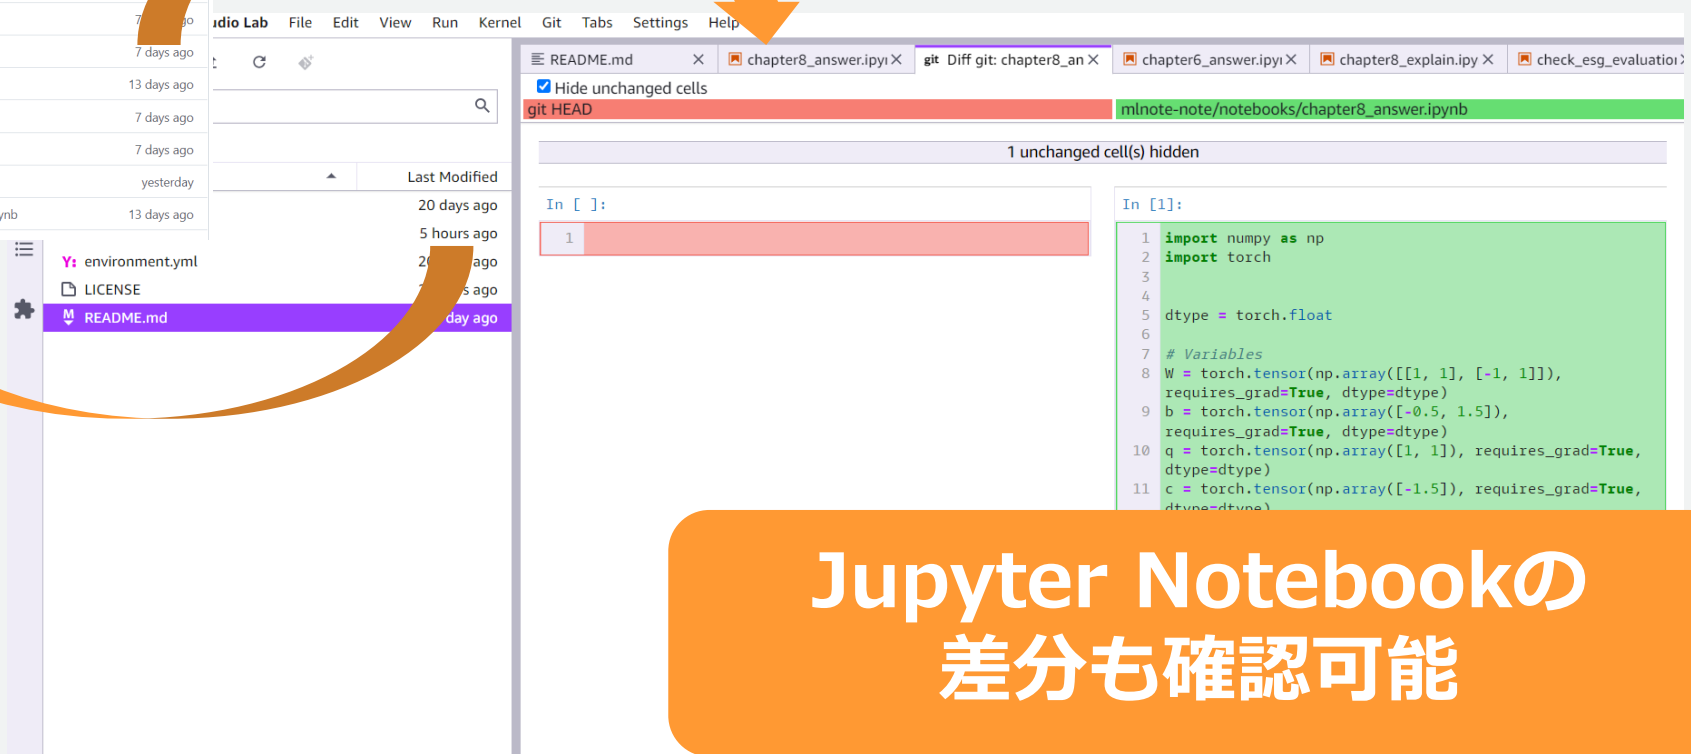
7 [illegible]go
7 days ago
13 days ago
7 days ago
7 days ago
yesterday
ynb 13 days ago

udio Lab File Edit View Run Kernel Git Tabs Settings Help

Last Modified
20 days ago
5 hours ago
environment.yml 2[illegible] ago
LICENSE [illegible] ago
README.md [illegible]day ago

README.md × chapter8_answer.ipyı × git Diff git: chapter8_an × chapter6_answer.ipyı × chapter8_explain.ipy × check_esg_evaluatioı ×

Hide unchanged cells
git HEAD
mlnote-note/notebooks/chapter8_answer.ipynb

1 unchanged cell(s) hidden

In [ ]:
1

In [1]:
1 import numpy as np
2 import torch
3
4
5 dtype = torch.float
6
7 # Variables
8 W = torch.tensor(np.array([[1, 1], [-1, 1]]), requires_grad=True, dtype=dtype)
9 b = torch.tensor(np.array([-0.5, 1.5]), requires_grad=True, dtype=dtype)
10 q = torch.tensor(np.array([1, 1]), requires_grad=True, dtype=dtype)
11 c = torch.tensor(np.array([-1.5]), requires_grad=True, dtype=dtype)

Jupyter Notebookの
差分も確認可能